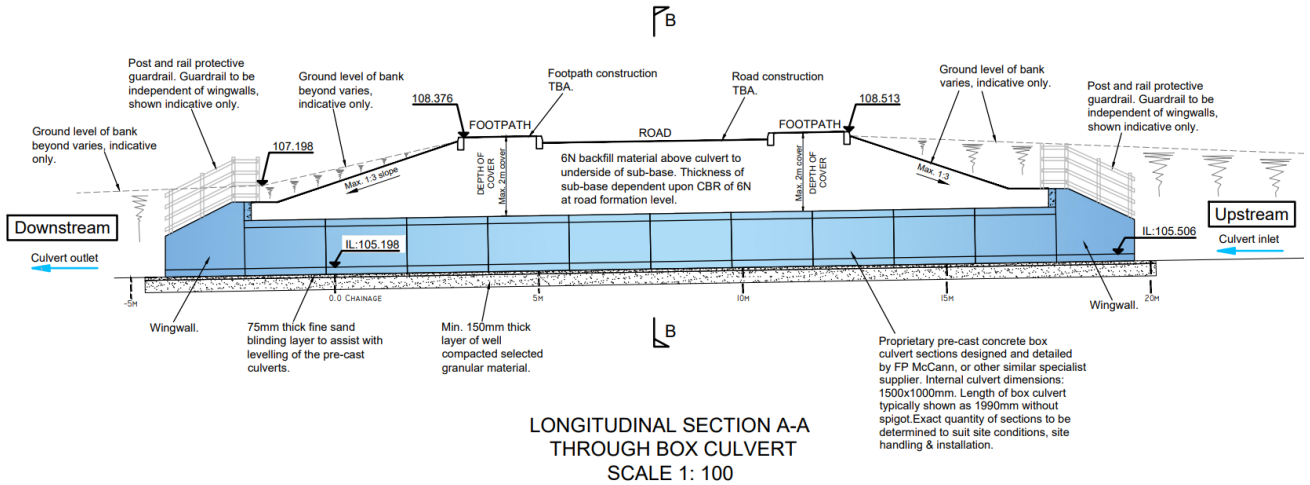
B

Post and rail protective guardrail. Guardrail to be independent of wingwalls, shown indicative only.

Ground level of bank beyond varies, indicative only.

Footpath construction TBA.

Road construction TBA.

Ground level of bank varies, indicative only.

Post and rail protective guardrail. Guardrail to be independent of wingwalls, shown indicative only.

Ground level of bank beyond varies, indicative only.

108.376

FOOTPATH

ROAD

FOOTPATH

108.513

107.198

Max. 1:3 slope

DEPTH OF COVER

Max. 2m cover

6N backfill material above culvert to underside of sub-base. Thickness of sub-base dependent upon CBR of 6N at road formation level.

Max. 2m cover

DEPTH OF COVER

Max. 1:3

Downstream

Upstream

IL:105.198

IL:105.506

Culvert outlet

Culvert inlet

-5M

0.0 CHAINAGE

5M

10M

15M

20M

Wingwall.

75mm thick fine sand blinding layer to assist with levelling of the pre-cast culverts.

Min. 150mm thick layer of well compacted selected granular material.

B

Proprietary pre-cast concrete box culvert sections designed and detailed by FP McCann, or other similar specialist supplier. Internal culvert dimensions: 1500x1000mm. Length of box culvert typically shown as 1990mm without spigot.Exact quantity of sections to be determined to suit site conditions, site handling & installation.

Wingwall.

LONGITUDINAL SECTION A-A
THROUGH BOX CULVERT
SCALE 1: 100